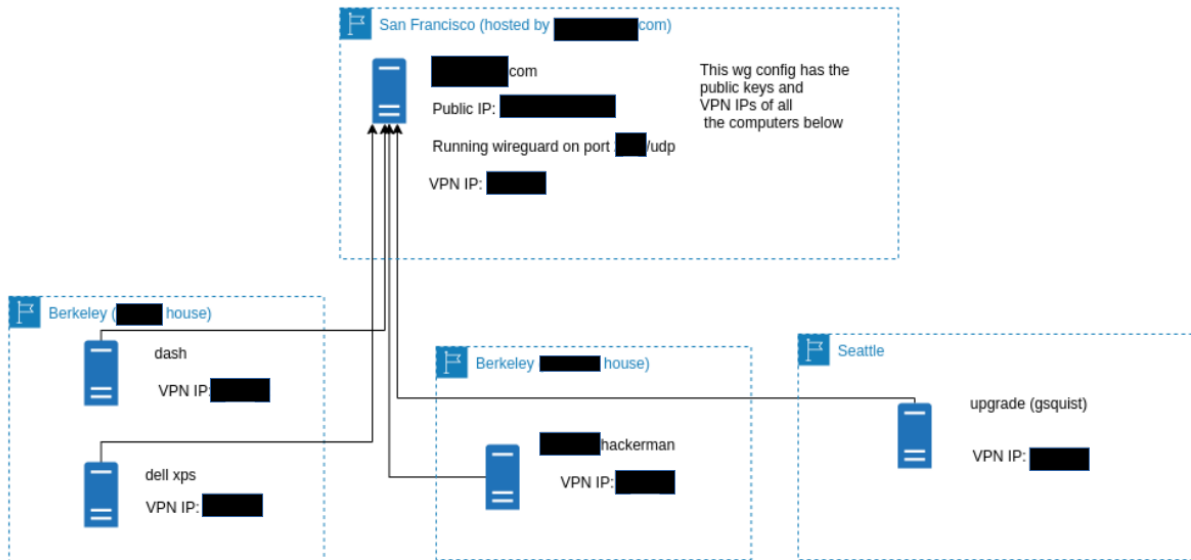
San Francisco (hosted by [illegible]com)

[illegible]com

Public IP: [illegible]

Running wireguard on port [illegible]/udp

VPN IP: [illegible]

This wg config has the public keys and VPN IPs of all the computers below

Berkeley ([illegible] house)

dash

VPN IP: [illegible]

dell xps

VPN IP: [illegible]

Berkeley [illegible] house)

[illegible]hackerman

VPN IP: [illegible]

Seattle

upgrade (gsquist)

VPN IP: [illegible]